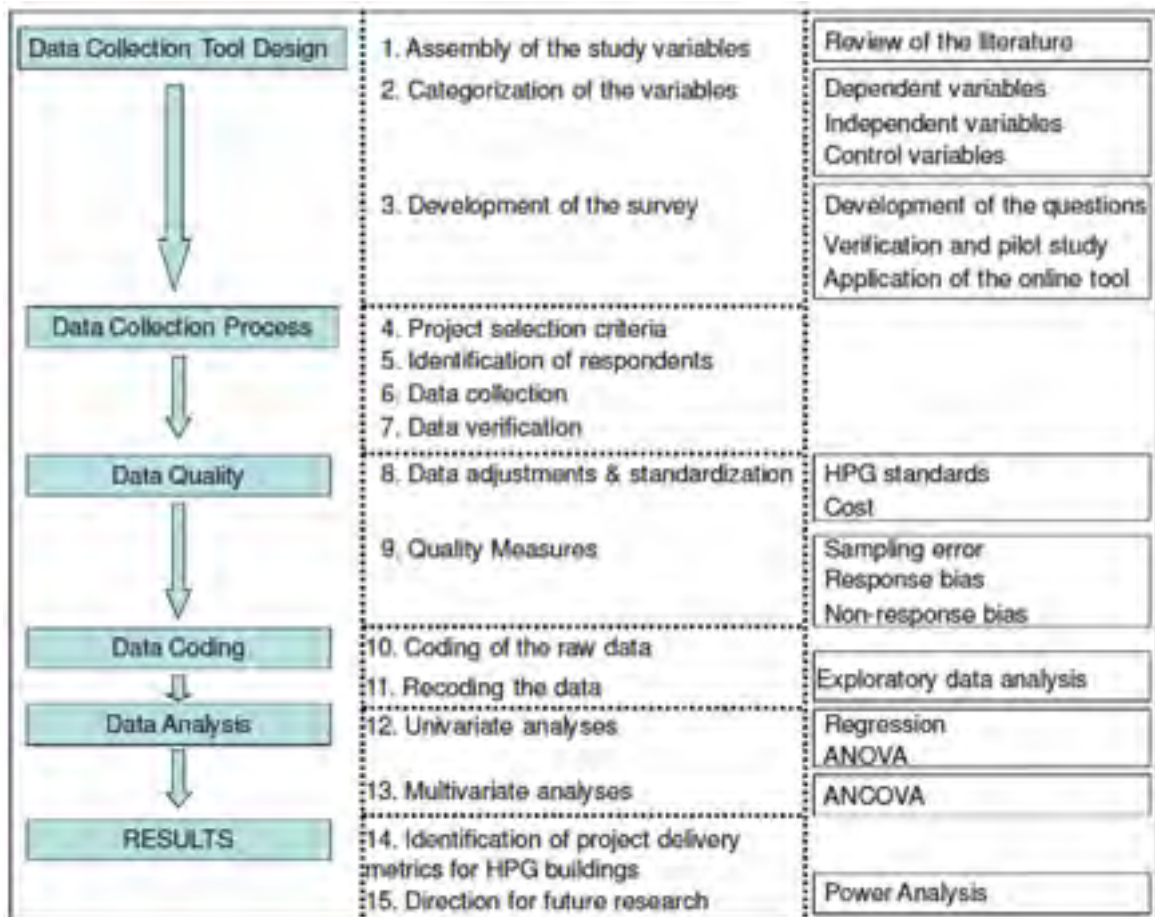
Data Collection Tool Design

1. Assembly of the study variables

Review of the literature

2. Categorization of the variables

Dependent variables
Independent variables
Control variables

3. Development of the survey

Development of the questions
Verification and pilot study
Application of the online tool

Data Collection Process

4. Project selection criteria
5. Identification of respondents
6. Data collection
7. Data verification

Data Quality

8. Data adjustments & standardization

HPG standards
Cost

9. Quality Measures

Sampling error
Response bias
Non-response bias

Data Coding

10. Coding of the raw data
11. Recoding the data

Exploratory data analysis

Data Analysis

12. Univariate analyses

Regression
ANOVA

13. Multivariate analyses

ANCOVA

RESULTS

14. Identification of project delivery metrics for HPG buildings
15. Direction for future research

Power Analysis